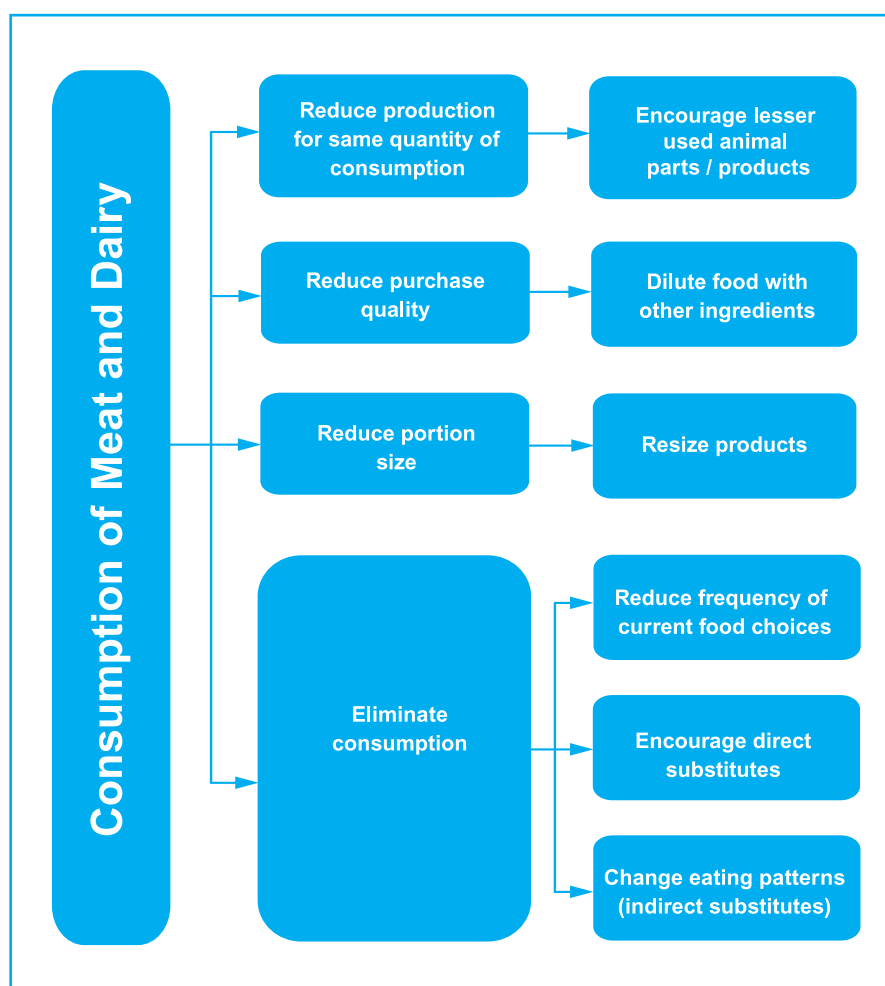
Consumption of Meat and Dairy

Reduce production for same quantity of consumption

Encourage lesser used animal parts / products

Reduce purchase quality

Dilute food with other ingredients

Reduce portion size

Resize products

Eliminate consumption

Reduce frequency of current food choices

Encourage direct substitutes

Change eating patterns (indirect substitutes)